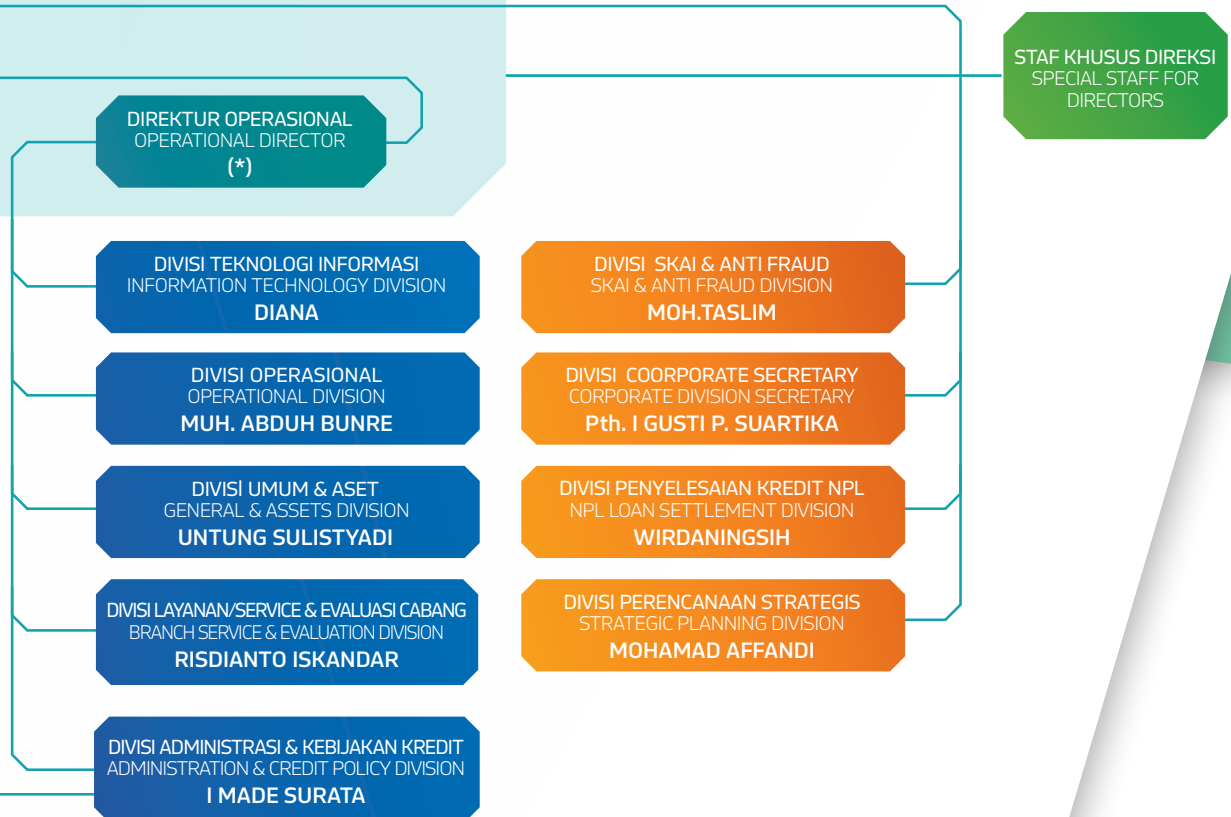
STAF KHUSUS DIREKSI
SPECIAL STAFF FOR DIRECTORS

DIREKTUR OPERASIONAL
OPERATIONAL DIRECTOR
(*)

DIVISI TEKNOLOGI INFORMASI
INFORMATION TECHNOLOGY DIVISION
DIANA

DIVISI OPERASIONAL
OPERATIONAL DIVISION
MUH. ABDUH BUNRE

DIVISI UMUM & ASET
GENERAL & ASSETS DIVISION
UNTUNG SULISTYADI

DIVISI LAYANAN/SERVICE & EVALUASI CABANG
BRANCH SERVICE & EVALUATION DIVISION
RISDIANTO ISKANDAR

DIVISI ADMINISTRASI & KEBIJAKAN KREDIT
ADMINISTRATION & CREDIT POLICY DIVISION
I MADE SURATA

DIVISI SKAI & ANTI FRAUD
SKAI & ANTI FRAUD DIVISION
MOH.TASLIM

DIVISI COORPORATE SECRETARY
CORPORATE DIVISION SECRETARY
Pth. I GUSTI P. SUARTIKA

DIVISI PENYELESAIAN KREDIT NPL
NPL LOAN SETTLEMENT DIVISION
WIRDANINGSIH

DIVISI PERENCANAAN STRATEGIS
STRATEGIC PLANNING DIVISION
MOHAMAD AFFANDI